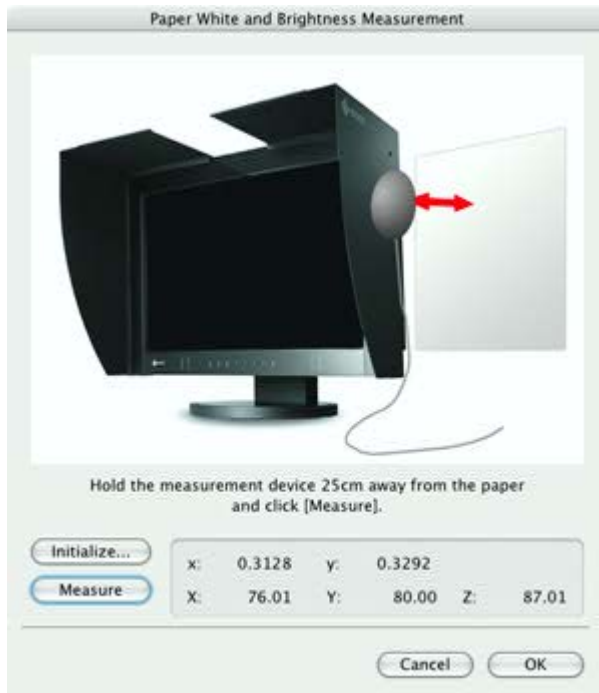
Paper White and Brightness Measurement

Hold the measurement device 25cm away from the paper and click [Measure].

Initialize...

Measure

| x: | 0.3128 | y: | 0.3292 | | |
|---|---|---|---|---|---|
| X: | 76.01 | Y: | 80.00 | Z: | 87.01 |

Cancel

OK